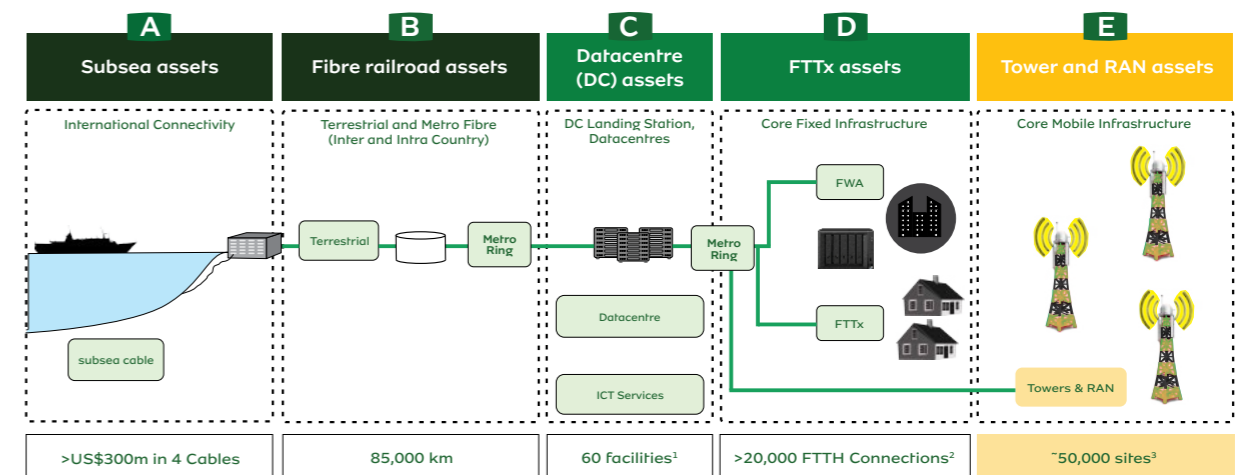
A
Subsea assets

B
Fibre railroad assets

C
Datacentre (DC) assets

D
FTTx assets

E
Tower and RAN assets

International Connectivity

subsea cable

Terrestrial and Metro Fibre (Inter and Intra Country)

Terrestrial

Metro Ring

DC Landing Station, Datacentres

Datacentre

ICT Services

Core Fixed Infrastructure

Metro Ring

FWA

FTTx

Core Mobile Infrastructure

Towers & RAN

>US\$300m in 4 Cables

85,000 km

60 facilities$^1$

>20,000 FTTH Connections$^2$

~50,000 sites$^3$